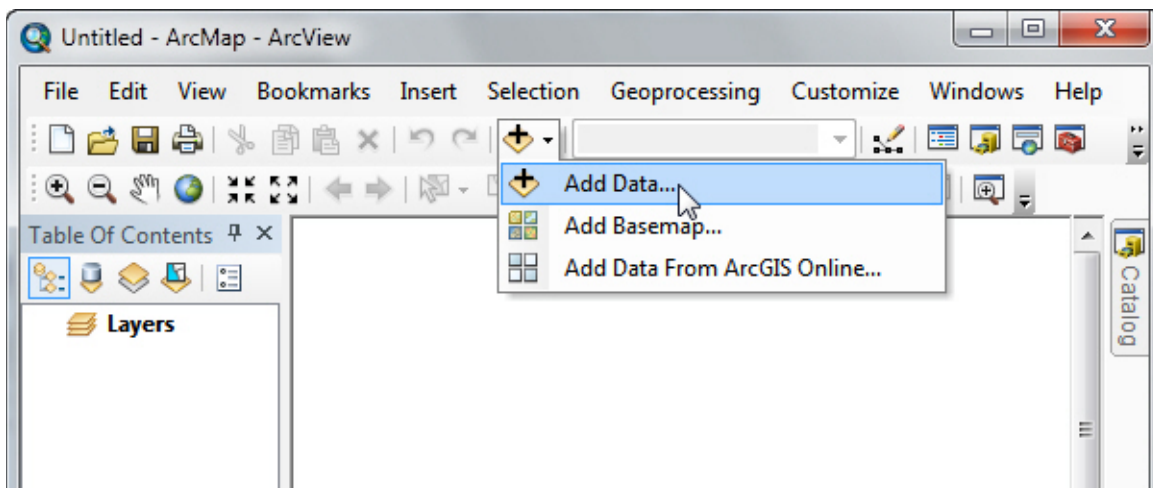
Untitled - ArcMap - ArcView

File Edit View Bookmarks Insert Selection Geoprocessing Customize Windows Help

Add Data...
Add Basemap...
Add Data From ArcGIS Online...

Table Of Contents

Layers

Catalog